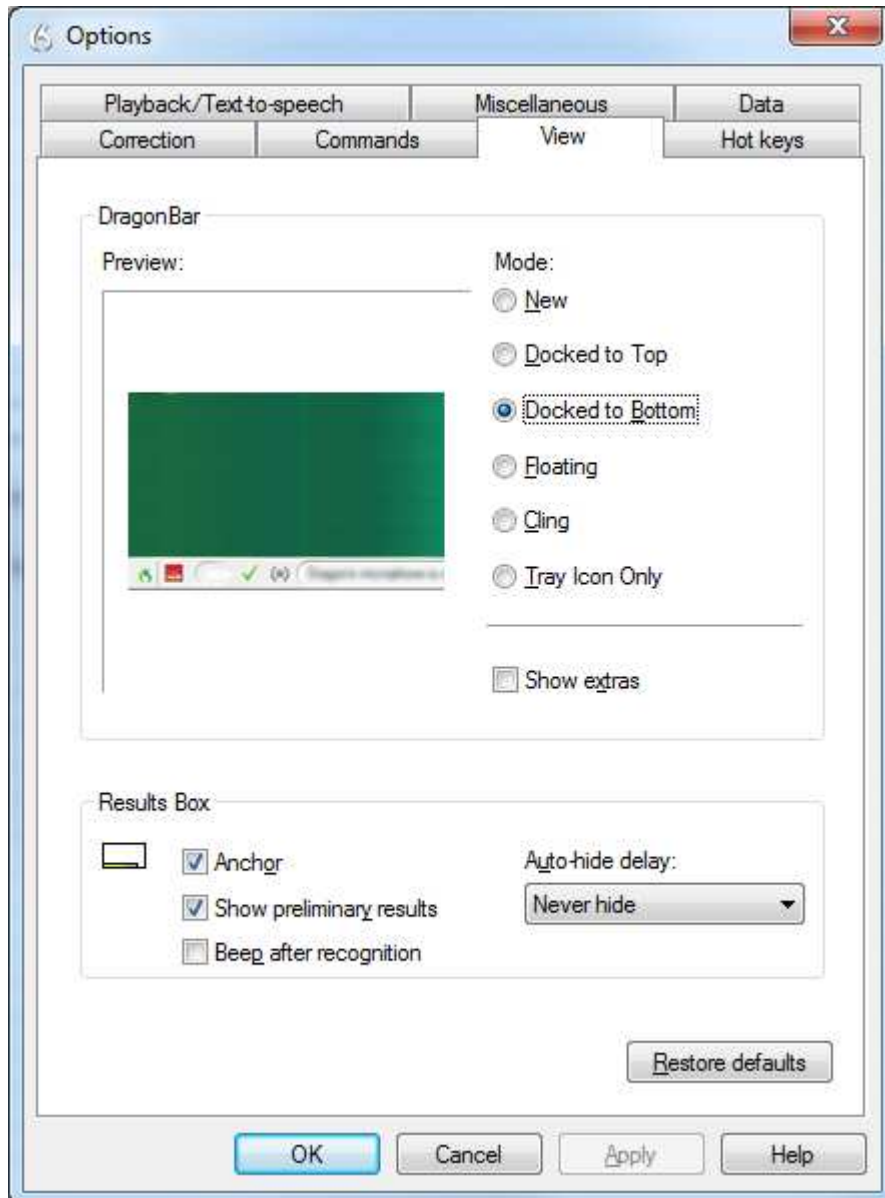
Options

Playback/Text-to-speech
Miscellaneous
Data
Correction
Commands
View
Hot keys

DragonBar

Preview:

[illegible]

Mode:
New
Docked to Top
Docked to Bottom
Floating
Cling
Tray Icon Only

Show extras

Results Box

Anchor
Show preliminary results
Beep after recognition

Auto-hide delay:
Never hide

Restore defaults

OK
Cancel
Apply
Help